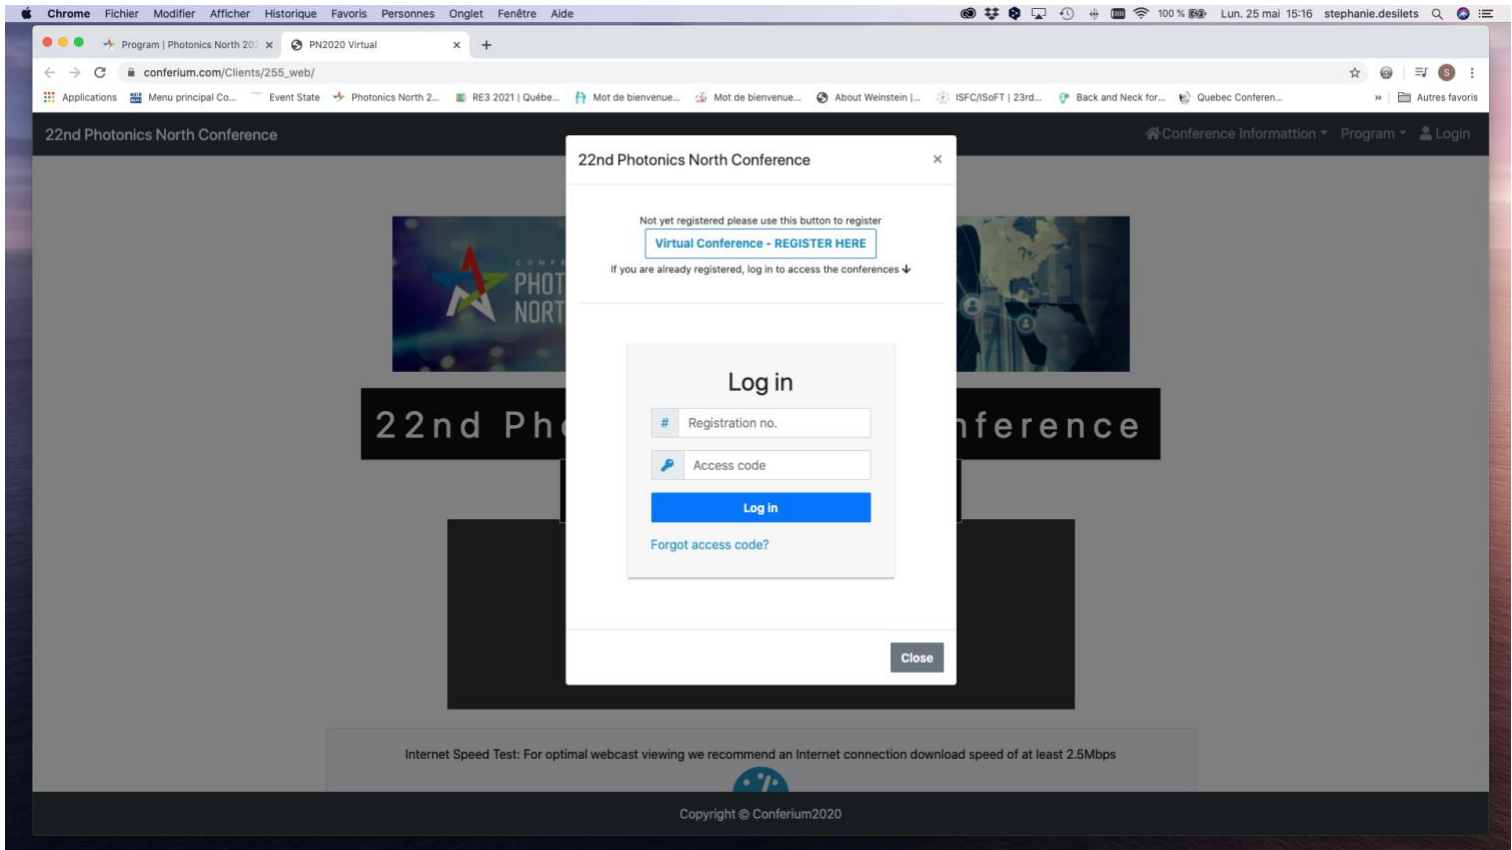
Chrome Fichier Modifier Afficher Historique Favoris Personnes Onglet Fenêtre Aide

100 % Lun. 25 mai 15:16 stephanie.desilets

Program | Photonics North 20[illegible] ×

PN2020 Virtual ×

+

conferium.com/Clients/255_web/

Applications Menu principal Co... Event State Photonics North 2... RE3 2021 | Québe... Mot de bienvenue... Mot de bienvenue... About Weinstein |... ISFC/ISoFT | 23rd... Back and Neck for... Quebec Conferen... » Autres favoris

22nd Photonics North Conference

Conference Information Program Login

PHOT NORT

22nd Ph nference

22nd Photonics North Conference ×

Not yet registered please use this button to register

Virtual Conference - REGISTER HERE

If you are already registered, log in to access the conferences

Log in

#

Registration no.

Access code

Log in

Forgot access code?

Close

Internet Speed Test: For optimal webcast viewing we recommend an Internet connection download speed of at least 2.5Mbps

Copyright © Conferium2020